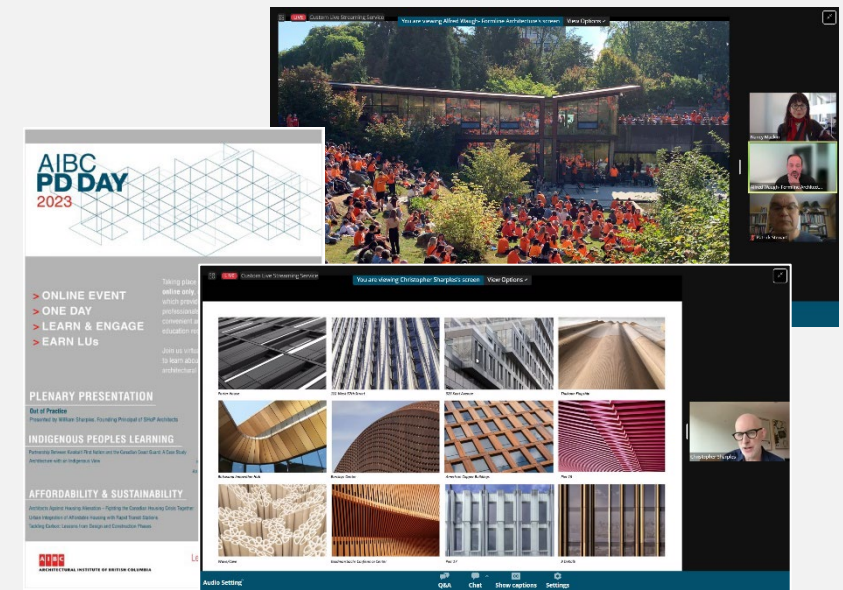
LIVE Custom Live Streaming Service
You are viewing Alfred Waugh - Formline Architecture's screen View Options

Nancy Mackin
Alfred Waugh - Formline Architect...
Patrick Stewart

AIBC
PD DAY
2023

> ONLINE EVENT
> ONE DAY
> LEARN & ENGAGE
> EARN LUs

Taking place
online only,
which provi
professional
convenient a
education re

Join us online
to learn abou
architectural

PLENARY PRESENTATION
Out of Practice
Presented by William Sharples, Founding Principal of SHoP Architects

INDIGENOUS PEOPLES LEARNING
Partnership Between Xwisten First Nation and the Canadian Grain Board: A Case Study
Architecture with an Indigenous View

AFFORDABILITY & SUSTAINABILITY
Architects Against Housing Alienation – Fighting the Canadian Housing Crisis Together
Unique Integration of Affordable Housing with Rapid Transit Stations
Tackling Carbon: Lessons From Design and Construction Phases

AIBC
ARCHITECTURAL INSTITUTE OF BRITISH COLUMBIA

LIVE Custom Live Streaming Service
You are viewing Christopher Sharples's screen View Options

Christopher Sharples

Audio Setting
Q&A Chat Show captions Settings